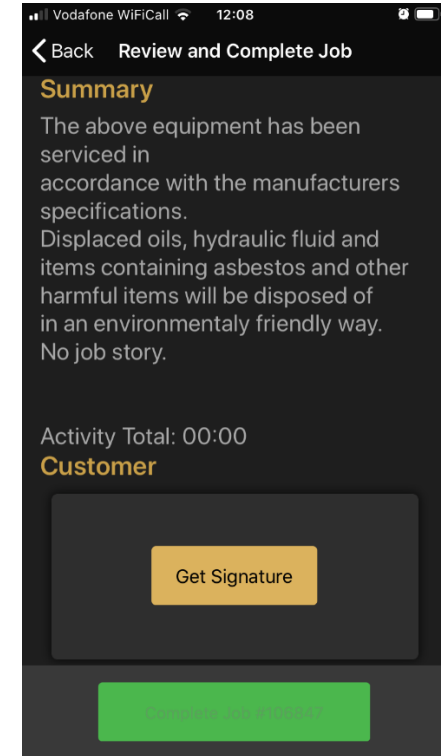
Vodafone WiFiCall 12:08

Back Review and Complete Job

Summary

The above equipment has been serviced in accordance with the manufacturers specifications.
Displaced oils, hydraulic fluid and items containing asbestos and other harmful items will be disposed of in an environmentaly friendly way.
No job story.

Activity Total: 00:00

Customer

Get Signature

Complete Job #106847